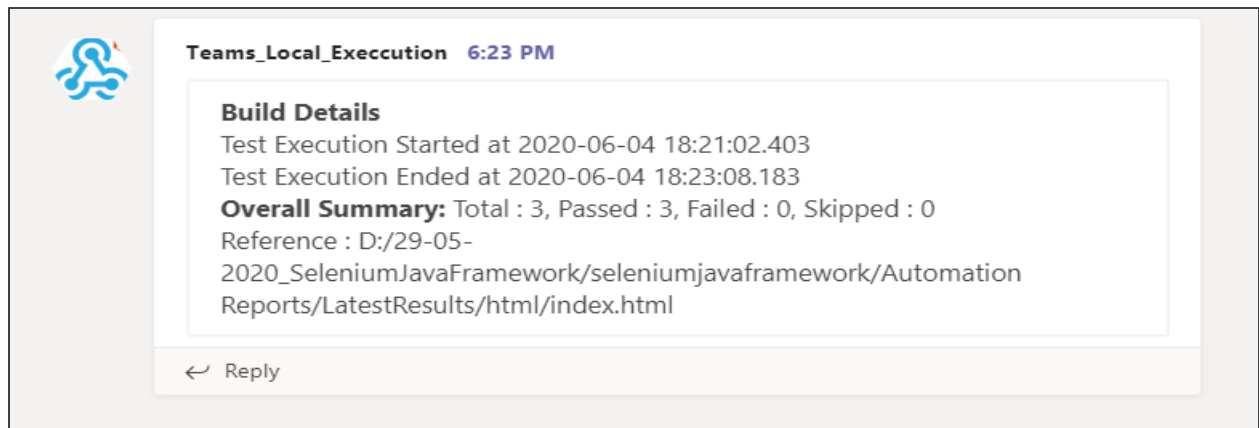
Teams_Local_Execcution 6:23 PM

Build Details
Test Execution Started at 2020-06-04 18:21:02.403
Test Execution Ended at 2020-06-04 18:23:08.183
**Overall Summary:** Total : 3, Passed : 3, Failed : 0, Skipped : 0
Reference : D:/29-05-2020_SeleniumJavaFramework/seleniumjavaframework/Automation Reports/LatestResults/html/index.html

Reply